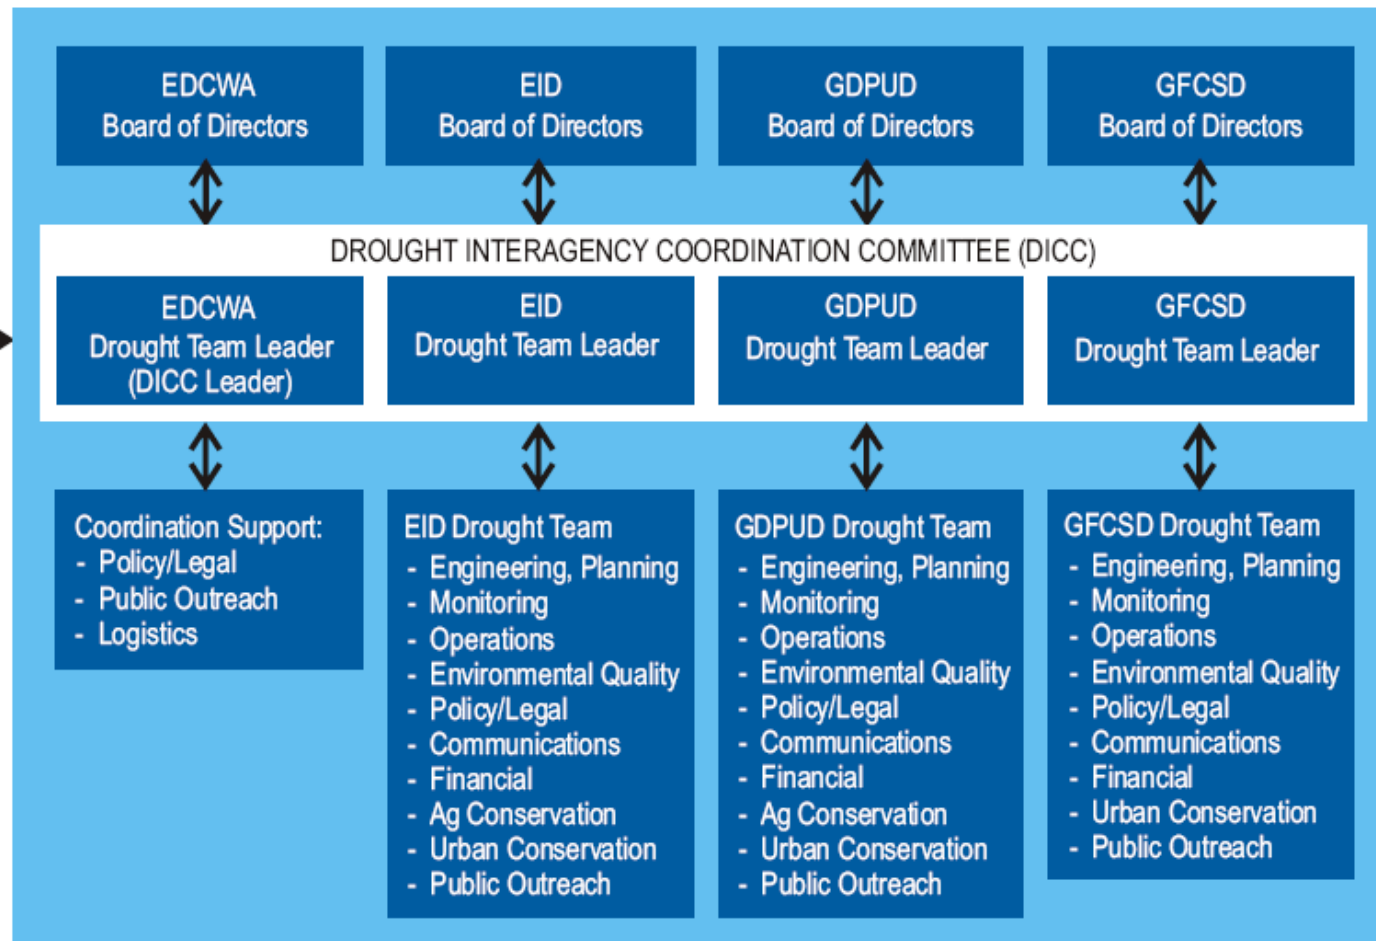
EDCWA
Board of Directors

EID
Board of Directors

GDPUD
Board of Directors

GFCSD
Board of Directors

DROUGHT INTERAGENCY COORDINATION COMMITTEE (DICC)

EDCWA
Drought Team Leader
(DICC Leader)

EID
Drought Team Leader

GDPUD
Drought Team Leader

GFCSD
Drought Team Leader

Coordination Support:
- Policy/Legal
- Public Outreach
- Logistics

EID Drought Team
- Engineering, Planning
- Monitoring
- Operations
- Environmental Quality
- Policy/Legal
- Communications
- Financial
- Ag Conservation
- Urban Conservation
- Public Outreach

GDPUD Drought Team
- Engineering, Planning
- Monitoring
- Operations
- Environmental Quality
- Policy/Legal
- Communications
- Financial
- Ag Conservation
- Urban Conservation
- Public Outreach

GFCSD Drought Team
- Engineering, Planning
- Monitoring
- Operations
- Environmental Quality
- Policy/Legal
- Communications
- Financial
- Urban Conservation
- Public Outreach